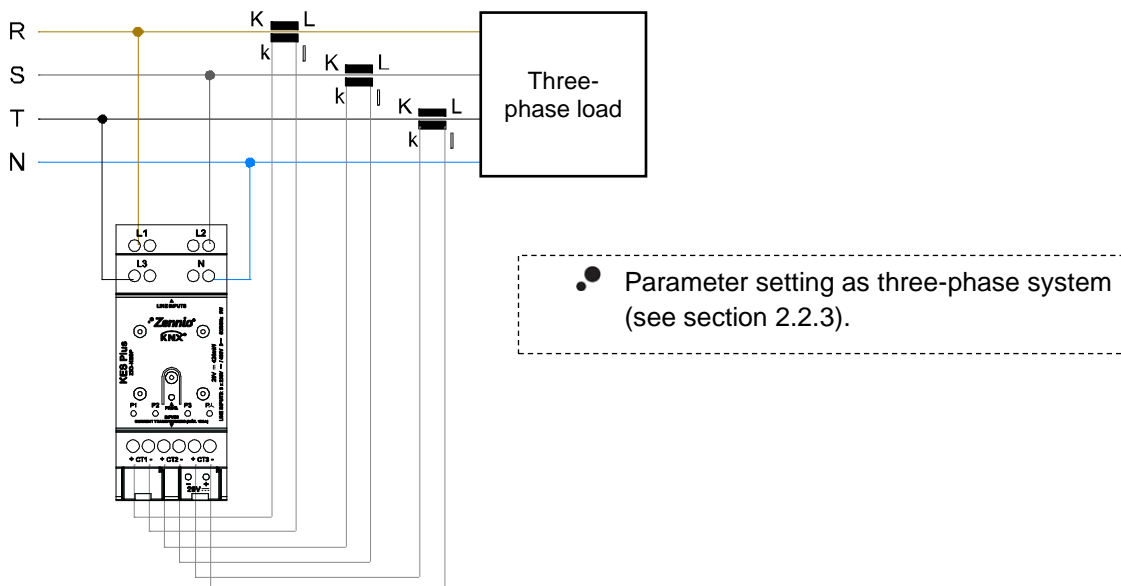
R

S

T

N

K L
k l

K L
k l

K L
k l

Three-phase load

L1 L2
L3 N

LINE INPUTS

Zennio

KNX

KES Plus
ZCL-KESP

P1 P2 P3 P.L

CURRENT TRANSFORMERS

CT1 CT2 CT3

29V

Parameter setting as three-phase system (see section 2.2.3).